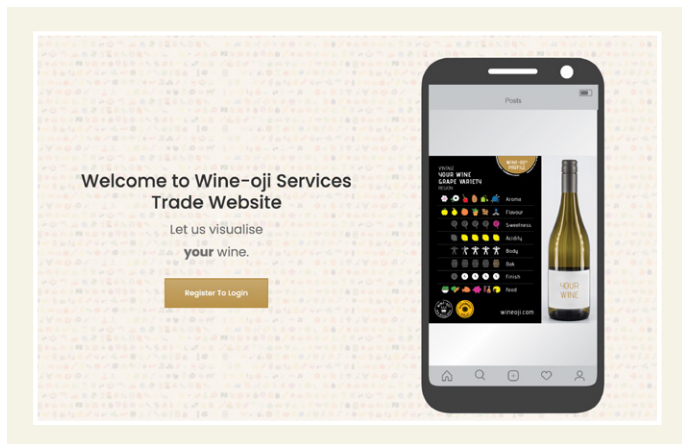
Welcome to Wine-oji Services Trade Website

Let us visualise **your** wine.

Register To Login

Posts

VINTAGE
YOUR WINE
GRAPE VARIETY
REGION

WINE-OJI® PROFILE

Aroma
Flavour
Sweetness
Acidity
Body
Oak
Finish
Food

wineoji.com

YOUR WINE